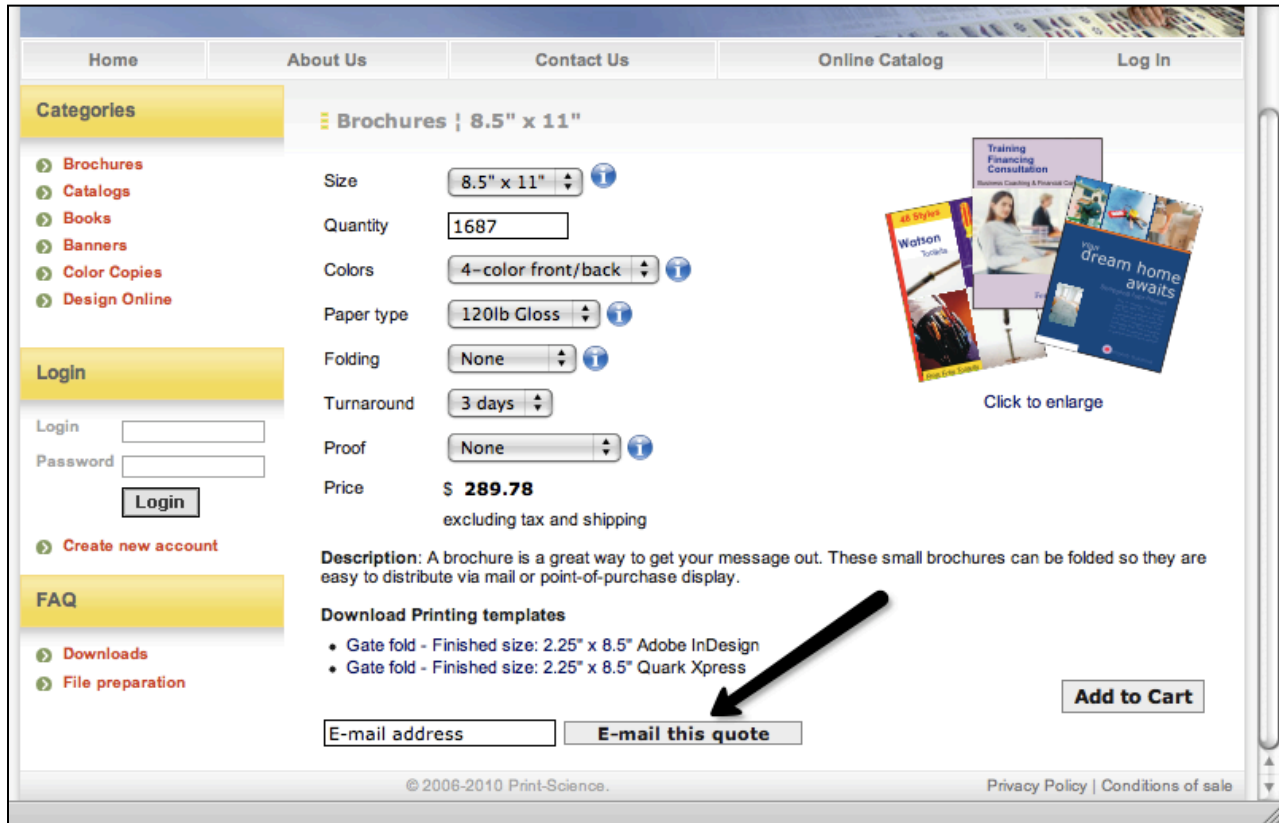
Home | About Us | Contact Us | Online Catalog | Log In

Categories

Brochures
Catalogs
Books
Banners
Color Copies
Design Online

Login

Login
Password
Login

Create new account

FAQ

Downloads
File preparation

Brochures ¦ 8.5" x 11"

Size 8.5" x 11"
Quantity 1687
Colors 4-color front/back
Paper type 120lb Gloss
Folding None
Turnaround 3 days
Proof None
Price $ 289.78
excluding tax and shipping

Training Financing Consultation
Business Coaching & Financial Con
48 Styles
Watson
Toolkits
your dream home awaits

Click to enlarge

Description: A brochure is a great way to get your message out. These small brochures can be folded so they are easy to distribute via mail or point-of-purchase display.

Download Printing templates

- Gate fold - Finished size: 2.25" x 8.5" Adobe InDesign
- Gate fold - Finished size: 2.25" x 8.5" Quark Xpress

Add to Cart

E-mail address
E-mail this quote

© 2006-2010 Print-Science.

Privacy Policy | Conditions of sale